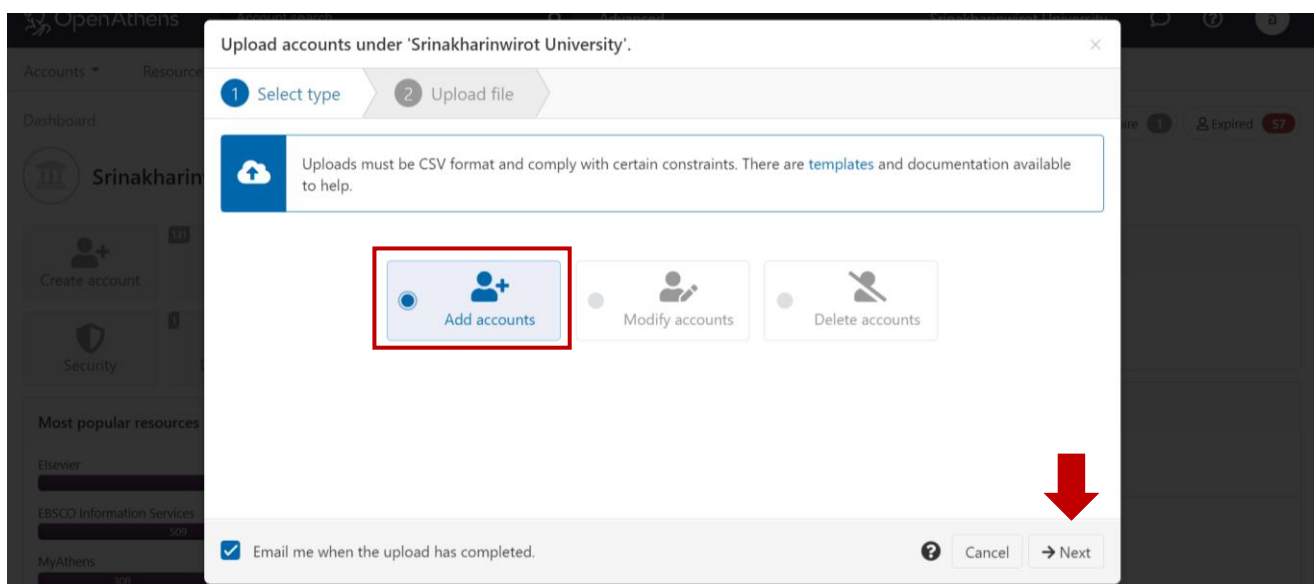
OpenAthens Account search Advanced Srinakharinwirot University

Accounts Resource

Dashboard

Srinakharin

131

Create account

1

Security

Most popular resources

Elsevier

EBSCO Information Services
509

MyAthens
308

ire 1 Expired 57

Upload accounts under 'Srinakharinwirot University'.

×

1 Select type

2 Upload file

Uploads must be CSV format and comply with certain constraints. There are templates and documentation available to help.

Add accounts

Modify accounts

Delete accounts

Email me when the upload has completed.

Cancel

→ Next